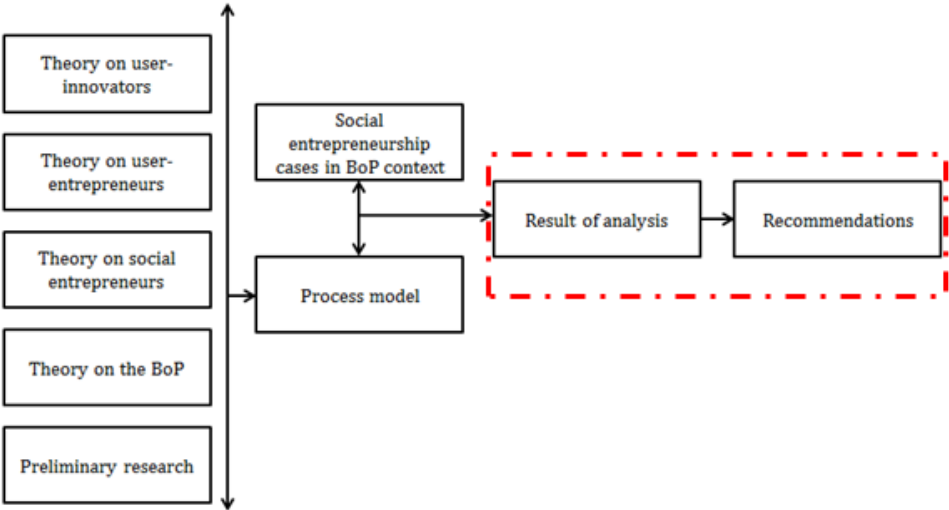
Theory on user-innovators

Theory on user-entrepreneurs

Theory on social entrepreneurs

Theory on the BoP

Preliminary research

Social entrepreneurship cases in BoP context

Process model

Result of analysis

Recommendations